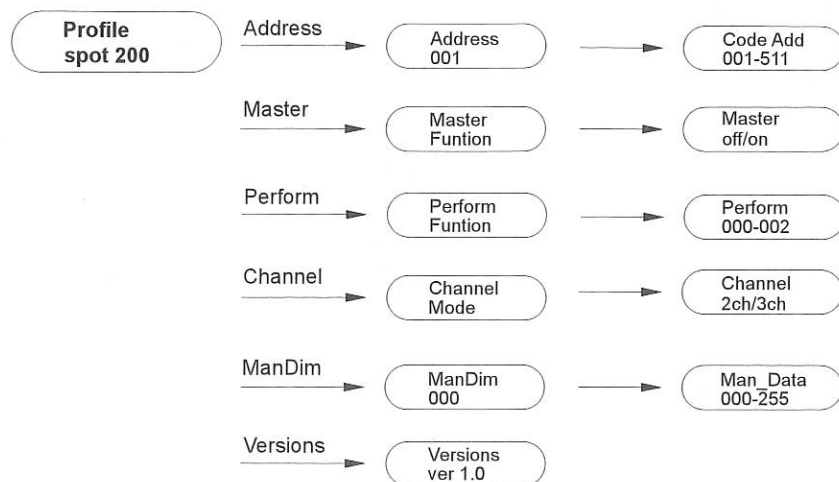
Profile spot 200

Address

Address 001

Code Add 001-511

Master

Master Funtion

Master off/on

Perform

Perform Funtion

Perform 000-002

Channel

Channel Mode

Channel 2ch/3ch

ManDim

ManDim 000

Man_Data 000-255

Versions

Versions ver 1.0